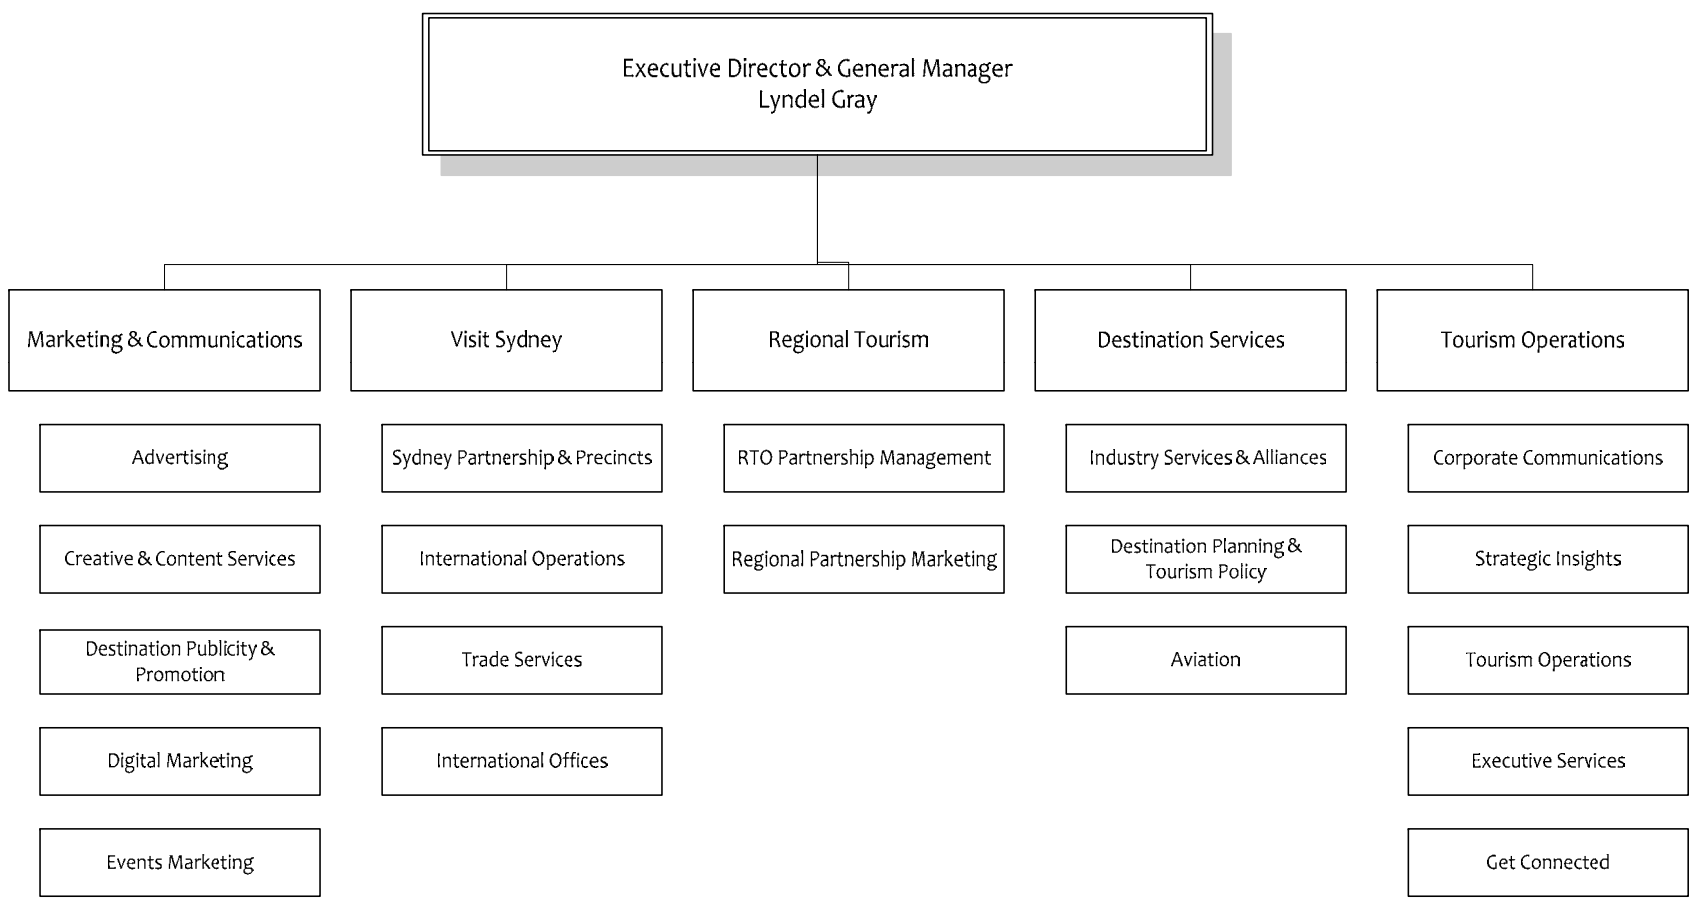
Executive Director & General Manager
Lyndel Gray

Marketing & Communications

Advertising

Creative & Content Services

Destination Publicity & Promotion

Digital Marketing

Events Marketing

Visit Sydney

Sydney Partnership & Precincts

International Operations

Trade Services

International Offices

Regional Tourism

RTO Partnership Management

Regional Partnership Marketing

Destination Services

Industry Services & Alliances

Destination Planning & Tourism Policy

Aviation

Tourism Operations

Corporate Communications

Strategic Insights

Tourism Operations

Executive Services

Get Connected